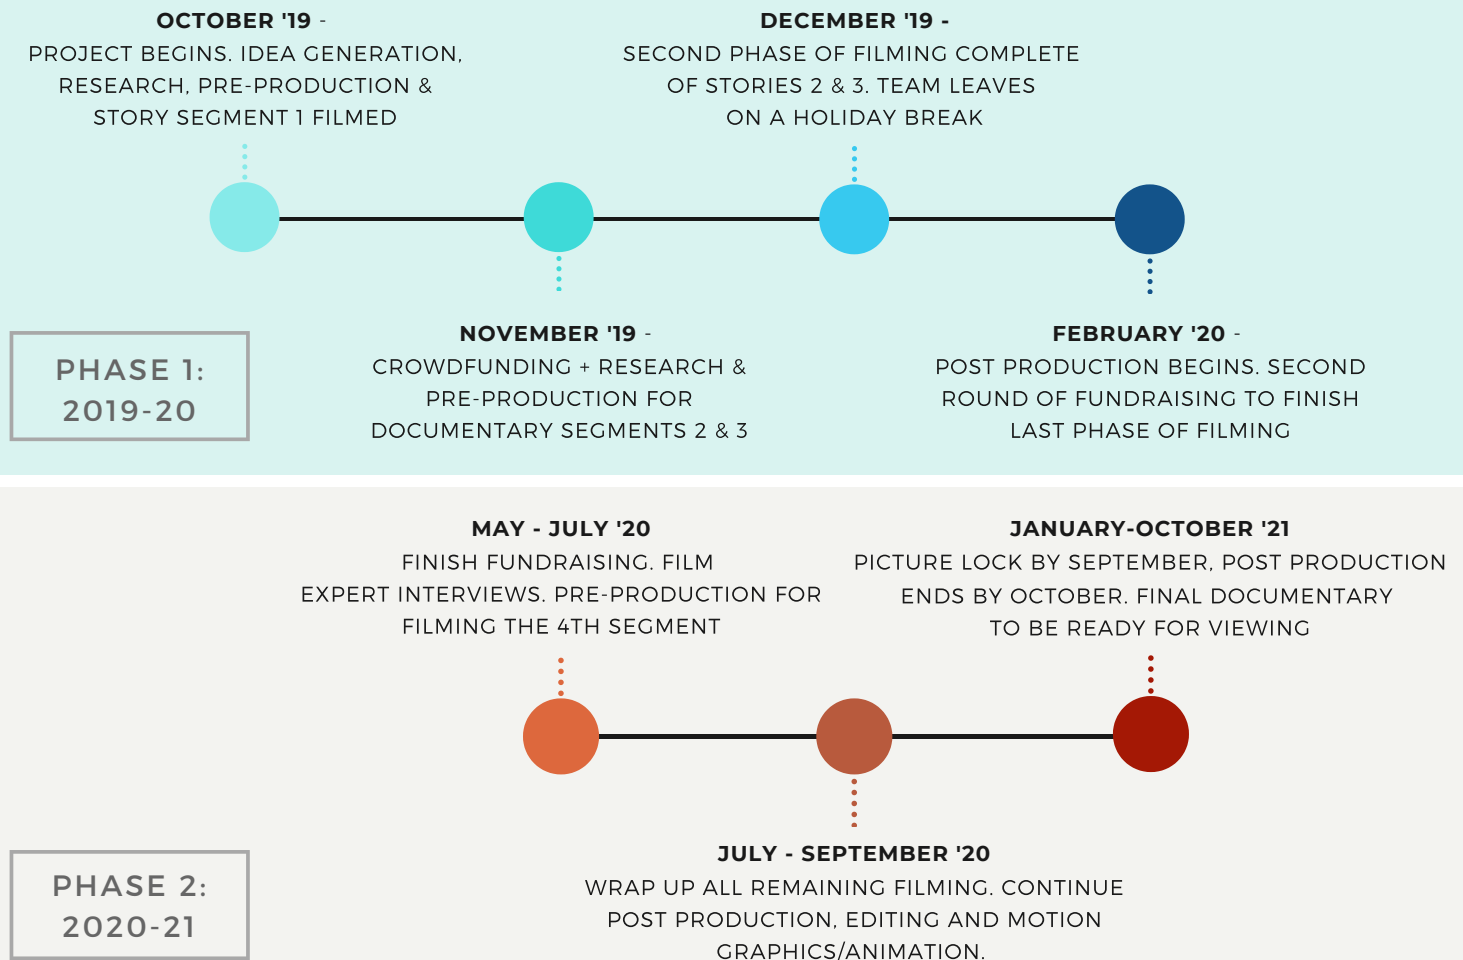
OCTOBER '19 -
PROJECT BEGINS. IDEA GENERATION, RESEARCH, PRE-PRODUCTION & STORY SEGMENT 1 FILMED

DECEMBER '19 -
SECOND PHASE OF FILMING COMPLETE OF STORIES 2 & 3. TEAM LEAVES ON A HOLIDAY BREAK

PHASE 1:
2019-20

NOVEMBER '19 -
CROWDFUNDING + RESEARCH & PRE-PRODUCTION FOR DOCUMENTARY SEGMENTS 2 & 3

FEBRUARY '20 -
POST PRODUCTION BEGINS. SECOND ROUND OF FUNDRAISING TO FINISH LAST PHASE OF FILMING

MAY - JULY '20
FINISH FUNDRAISING. FILM EXPERT INTERVIEWS. PRE-PRODUCTION FOR FILMING THE 4TH SEGMENT

JANUARY-OCTOBER '21
PICTURE LOCK BY SEPTEMBER, POST PRODUCTION ENDS BY OCTOBER. FINAL DOCUMENTARY TO BE READY FOR VIEWING

PHASE 2:
2020-21

JULY - SEPTEMBER '20
WRAP UP ALL REMAINING FILMING. CONTINUE POST PRODUCTION, EDITING AND MOTION GRAPHICS/ANIMATION.